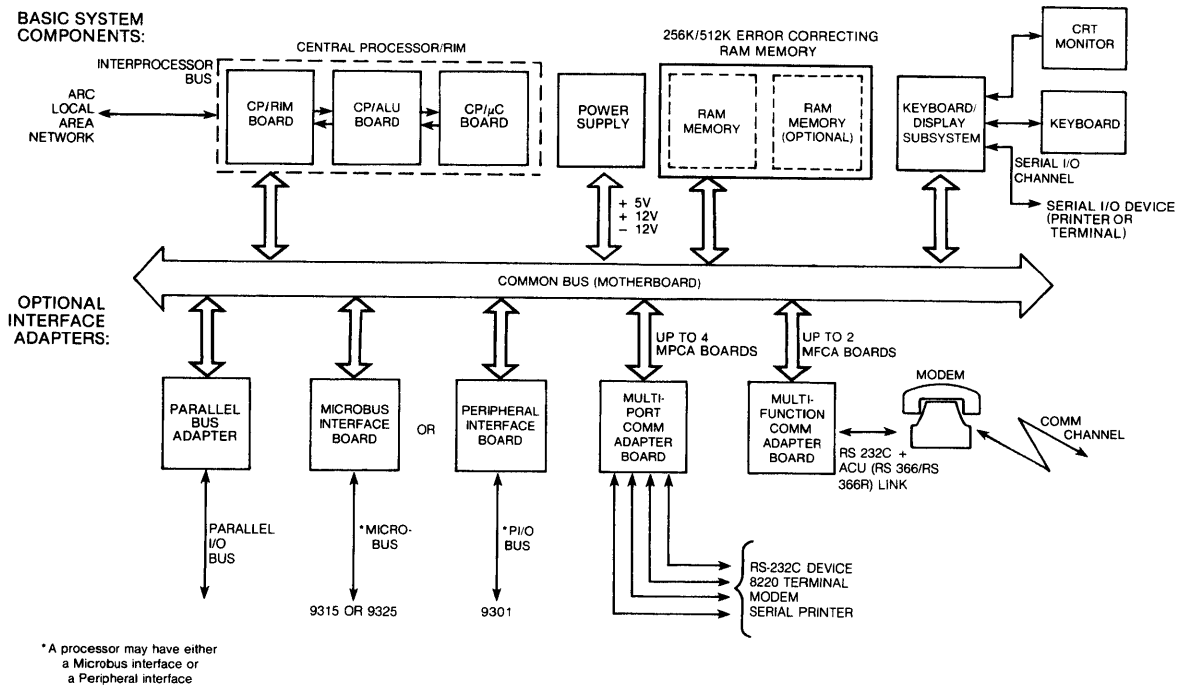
BASIC SYSTEM COMPONENTS:

CENTRAL PROCESSOR/RIM

INTERPROCESSOR BUS

ARC LOCAL AREA NETWORK

CP/RIM BOARD

CP/ALU BOARD

CP/$\mu$C BOARD

POWER SUPPLY

256K/512K ERROR CORRECTING RAM MEMORY

RAM MEMORY

RAM MEMORY (OPTIONAL)

KEYBOARD/ DISPLAY SUBSYSTEM

CRT MONITOR

KEYBOARD

SERIAL I/O CHANNEL

SERIAL I/O DEVICE (PRINTER OR TERMINAL)

+ 5V
+ 12V
− 12V

COMMON BUS (MOTHERBOARD)

OPTIONAL INTERFACE ADAPTERS:

UP TO 4 MPCA BOARDS

UP TO 2 MFCA BOARDS

PARALLEL BUS ADAPTER

MICROBUS INTERFACE BOARD

OR

PERIPHERAL INTERFACE BOARD

MULTI-PORT COMM ADAPTER BOARD

MULTI-FUNCTION COMM ADAPTER BOARD

MODEM

COMM CHANNEL

RS 232C + ACU (RS 366/RS 366R) LINK

PARALLEL I/O BUS

*MICRO-BUS

*PI/O BUS

9315 OR 9325

9301

RS-232C DEVICE
8220 TERMINAL
MODEM
SERIAL PRINTER

*A processor may have either a Microbus interface or a Peripheral interface